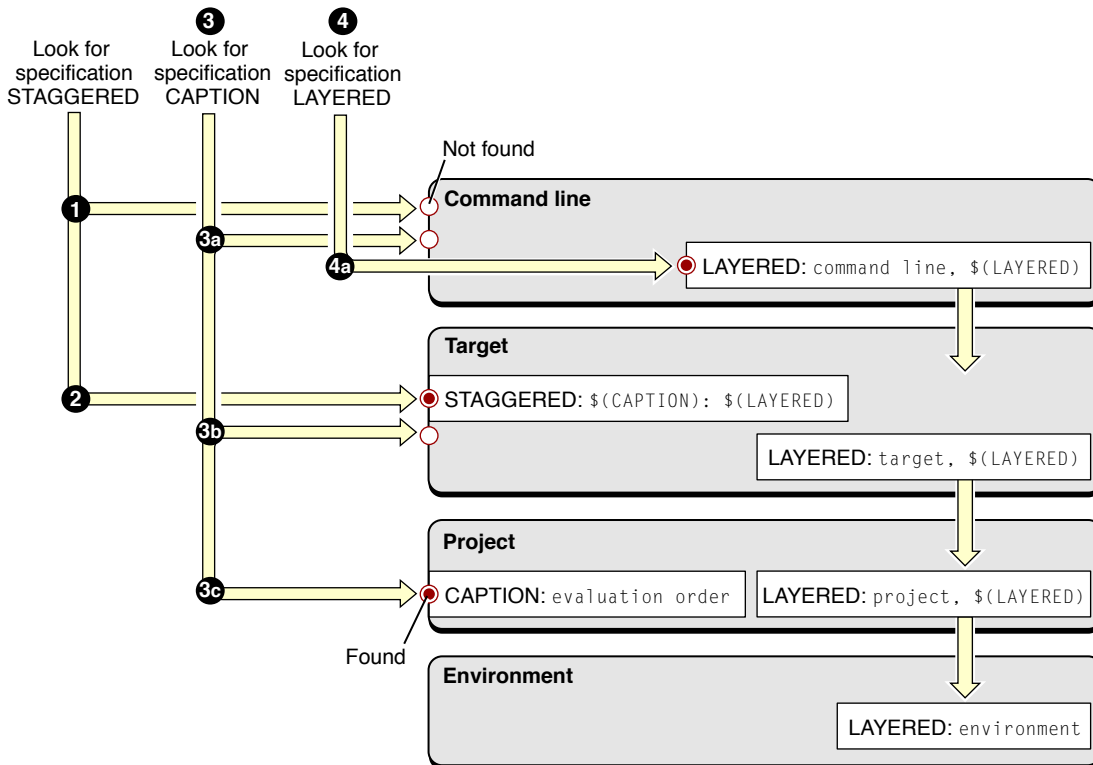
Look for specification STAGGERED

3
Look for specification CAPTION

4
Look for specification LAYERED

Not found

1

3a

4a

2

3b

3c

Found

Command line

LAYERED: command line, $(LAYERED)

Target

STAGGERED: $(CAPTION): $(LAYERED)

LAYERED: target, $(LAYERED)

Project

CAPTION: evaluation order

LAYERED: project, $(LAYERED)

Environment

LAYERED: environment